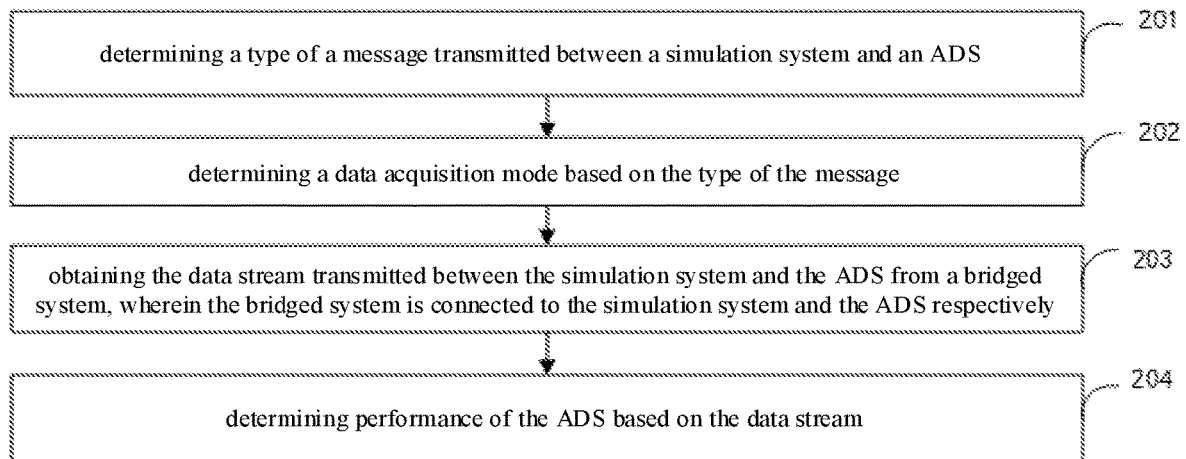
determining a type of a message transmitted between a simulation system and an ADS

201

determining a data acquisition mode based on the type of the message

202

obtaining the data stream transmitted between the simulation system and the ADS from a bridged system, wherein the bridged system is connected to the simulation system and the ADS respectively

203

determining performance of the ADS based on the data stream

204